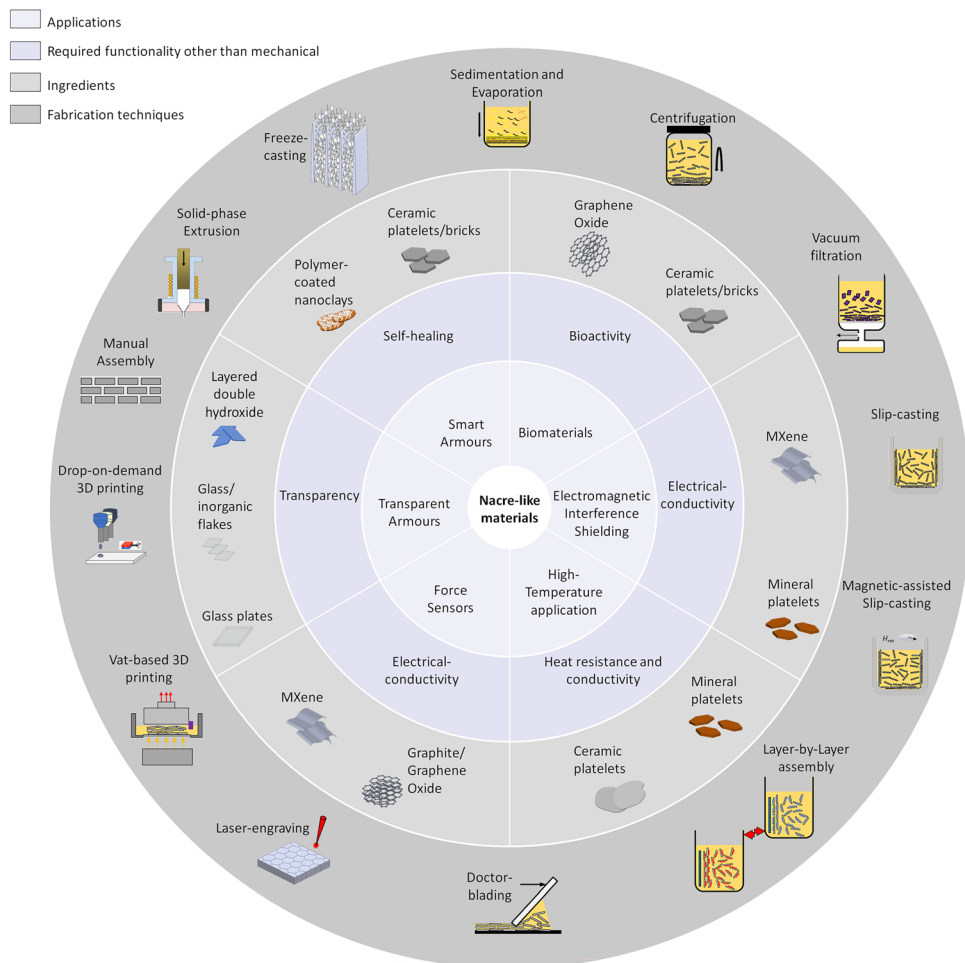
Applications
Required functionality other than mechanical
Ingredients
Fabrication techniques

Sedimentation and Evaporation
Centrifugation
Freeze-casting
Vacuum filtration
Solid-phase Extrusion
Manual Assembly
Slip-casting
Drop-on-demand 3D printing
Magnetic-assisted Slip-casting
$H_{rot}$
Vat-based 3D printing
Layer-by-Layer assembly
Laser-engraving
Doctor-blading

Ceramic platelets/bricks
Graphene Oxide
Polymer-coated nanoclays
Ceramic platelets/bricks
Layered double hydroxide
MXene
Glass/ inorganic flakes
Glass plates
Mineral platelets
Mineral platelets
MXene
Ceramic platelets
Graphite/ Graphene Oxide

Self-healing
Bioactivity
Transparency
Electrical-conductivity
Electrical-conductivity
Heat resistance and conductivity

Smart Armours
Biomaterials
Transparent Armours
Electromagnetic Interference Shielding
Force Sensors
High-Temperature application

Nacre-like materials